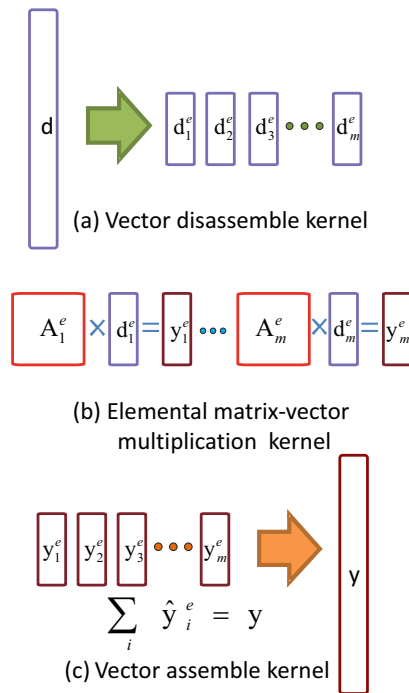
d

$d_1^e$ $d_2^e$ $d_3^e$ ••• $d_m^e$

(a) Vector disassemble kernel

$A_1^e \times d_1^e = y_1^e$ ••• $A_m^e \times d_m^e = y_m^e$

(b) Elemental matrix-vector multiplication kernel

$y_1^e$ $y_2^e$ $y_3^e$ ••• $y_m^e$

y

$\sum_i \hat{y}_i^e = y$

(c) Vector assemble kernel